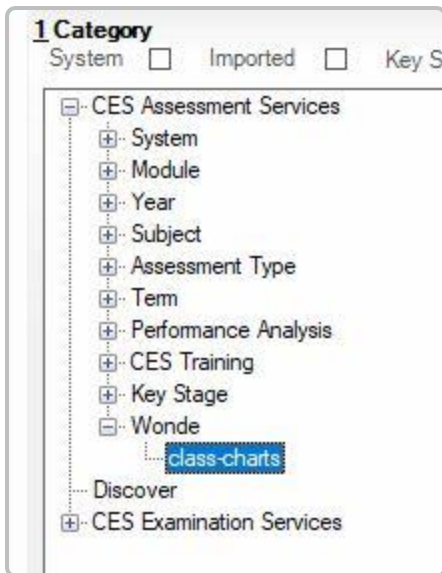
1 Category
System ☐ Imported ☐ Key S

CES Assessment Services
System
Module
Year
Subject
Assessment Type
Term
Performance Analysis
CES Training
Key Stage
Wonde
class-charts
Discover
CES Examination Services